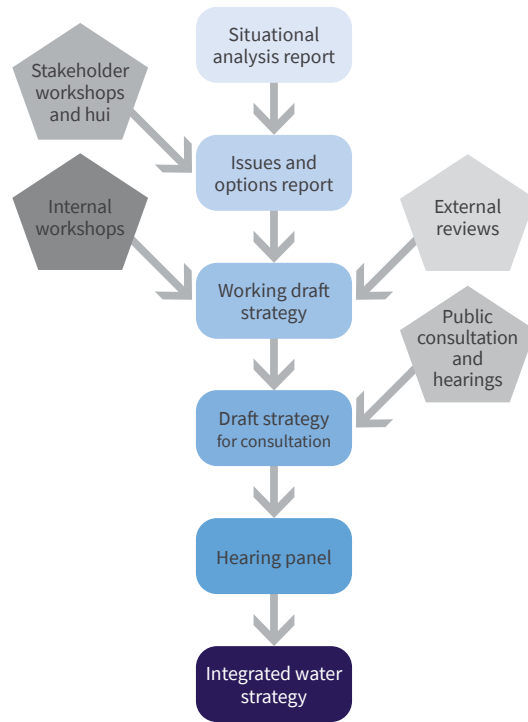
Situational analysis report

Stakeholder workshops and hui

Issues and options report

Internal workshops

External reviews

Working draft strategy

Public consultation and hearings

Draft strategy for consultation

Hearing panel

Integrated water strategy